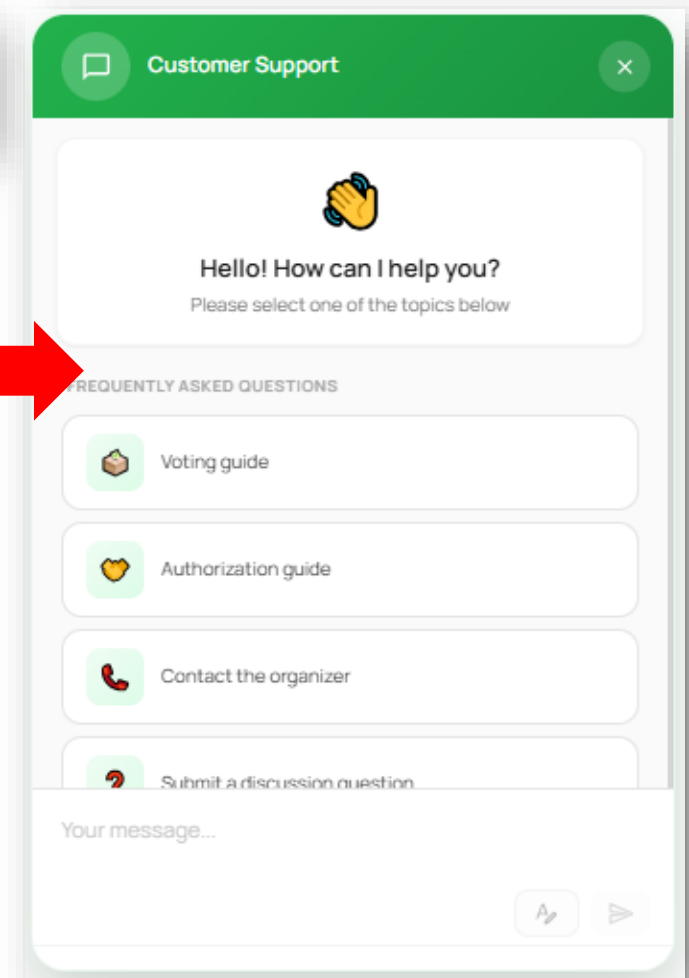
Customer Support

×

Hello! How can I help you?

Please select one of the topics below

FREQUENTLY ASKED QUESTIONS

Voting guide

Authorization guide

Contact the organizer

Submit a discussion question

Your message...